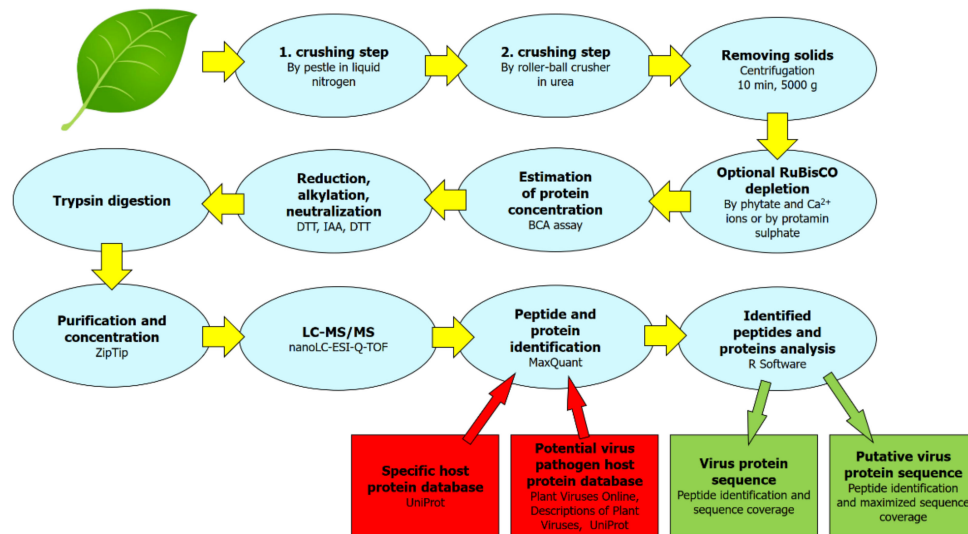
1. crushing step
By pestle in liquid nitrogen

2. crushing step
By roller-ball crusher in urea

Removing solids
Centrifugation
10 min, 5000 g

Optional RuBisCO depletion
By phytate and $Ca^{2+}$ ions or by protamin sulphate

Estimation of protein concentration
BCA assay

Reduction, alkylation, neutralization
DTT, IAA, DTT

Trypsin digestion

Purification and concentration
ZipTip

LC-MS/MS
nanoLC-ESI-Q-TOF

Peptide and protein identification
MaxQuant

Identified peptides and proteins analysis
R Software

Specific host protein database
UniProt

Potential virus pathogen host protein database
Plant Viruses Online, Descriptions of Plant Viruses, UniProt

Virus protein sequence
Peptide identification and sequence coverage

Putative virus protein sequence
Peptide identification and maximized sequence coverage